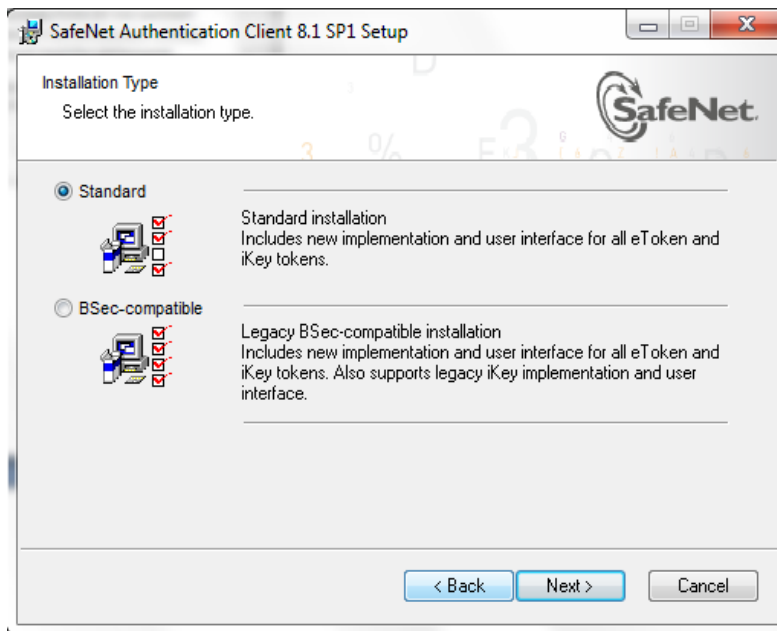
SafeNet Authentication Client 8.1 SP1 Setup

Installation Type
Select the installation type.

SafeNet

Standard

Standard installation
Includes new implementation and user interface for all eToken and iKey tokens.

BSec-compatible

Legacy BSec-compatible installation
Includes new implementation and user interface for all eToken and iKey tokens. Also supports legacy iKey implementation and user interface.

< Back
Next >
Cancel